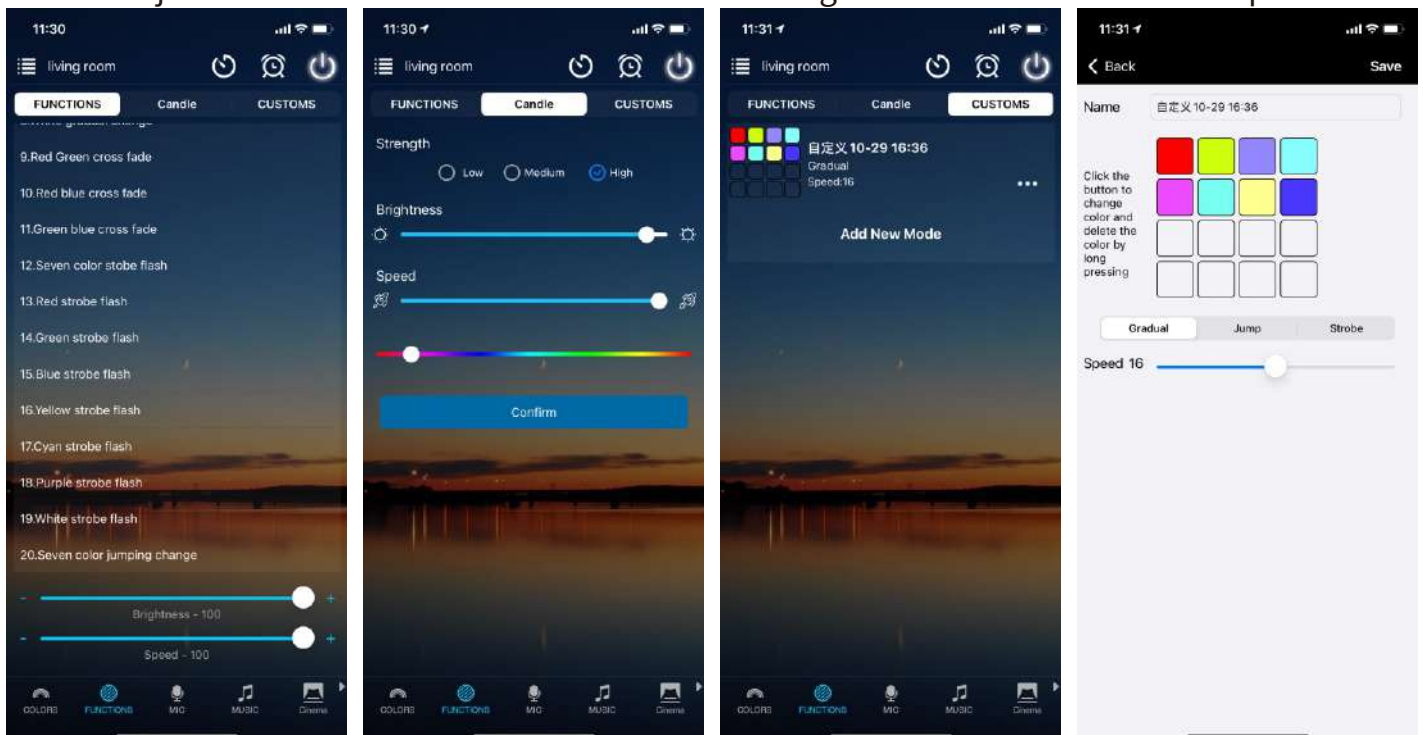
11:30

living room

FUNCTIONS Candle CUSTOMS

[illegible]

9.Red Green cross fade

10.Red blue cross fade

11.Green blue cross fade

12.Seven color stobe flash

13.Red strobe flash

14.Green strobe flash

15.Blue strobe flash

16.Yellow strobe flash

17.Cyan strobe flash

18.Purple strobe flash

19.White strobe flash

20.Seven color jumping change

- +
Brightness - 100

- +
Speed - 100

COLORS FUNCTIONS MIC MUSIC Cinema

11:30

living room

FUNCTIONS Candle CUSTOMS

Strength

Low Medium High

Brightness

Speed

Confirm

COLORS FUNCTIONS MIC MUSIC Cinema

11:31

living room

FUNCTIONS Candle CUSTOMS

自定义10-29 16:36
Gradual
Speed:16

Add New Mode

COLORS FUNCTIONS MIC MUSIC Cinema

11:31

< Back Save

Name 自定义10-29 16:36

Click the button to change color and delete the color by long pressing

Gradual Jump Strobe

Speed 16